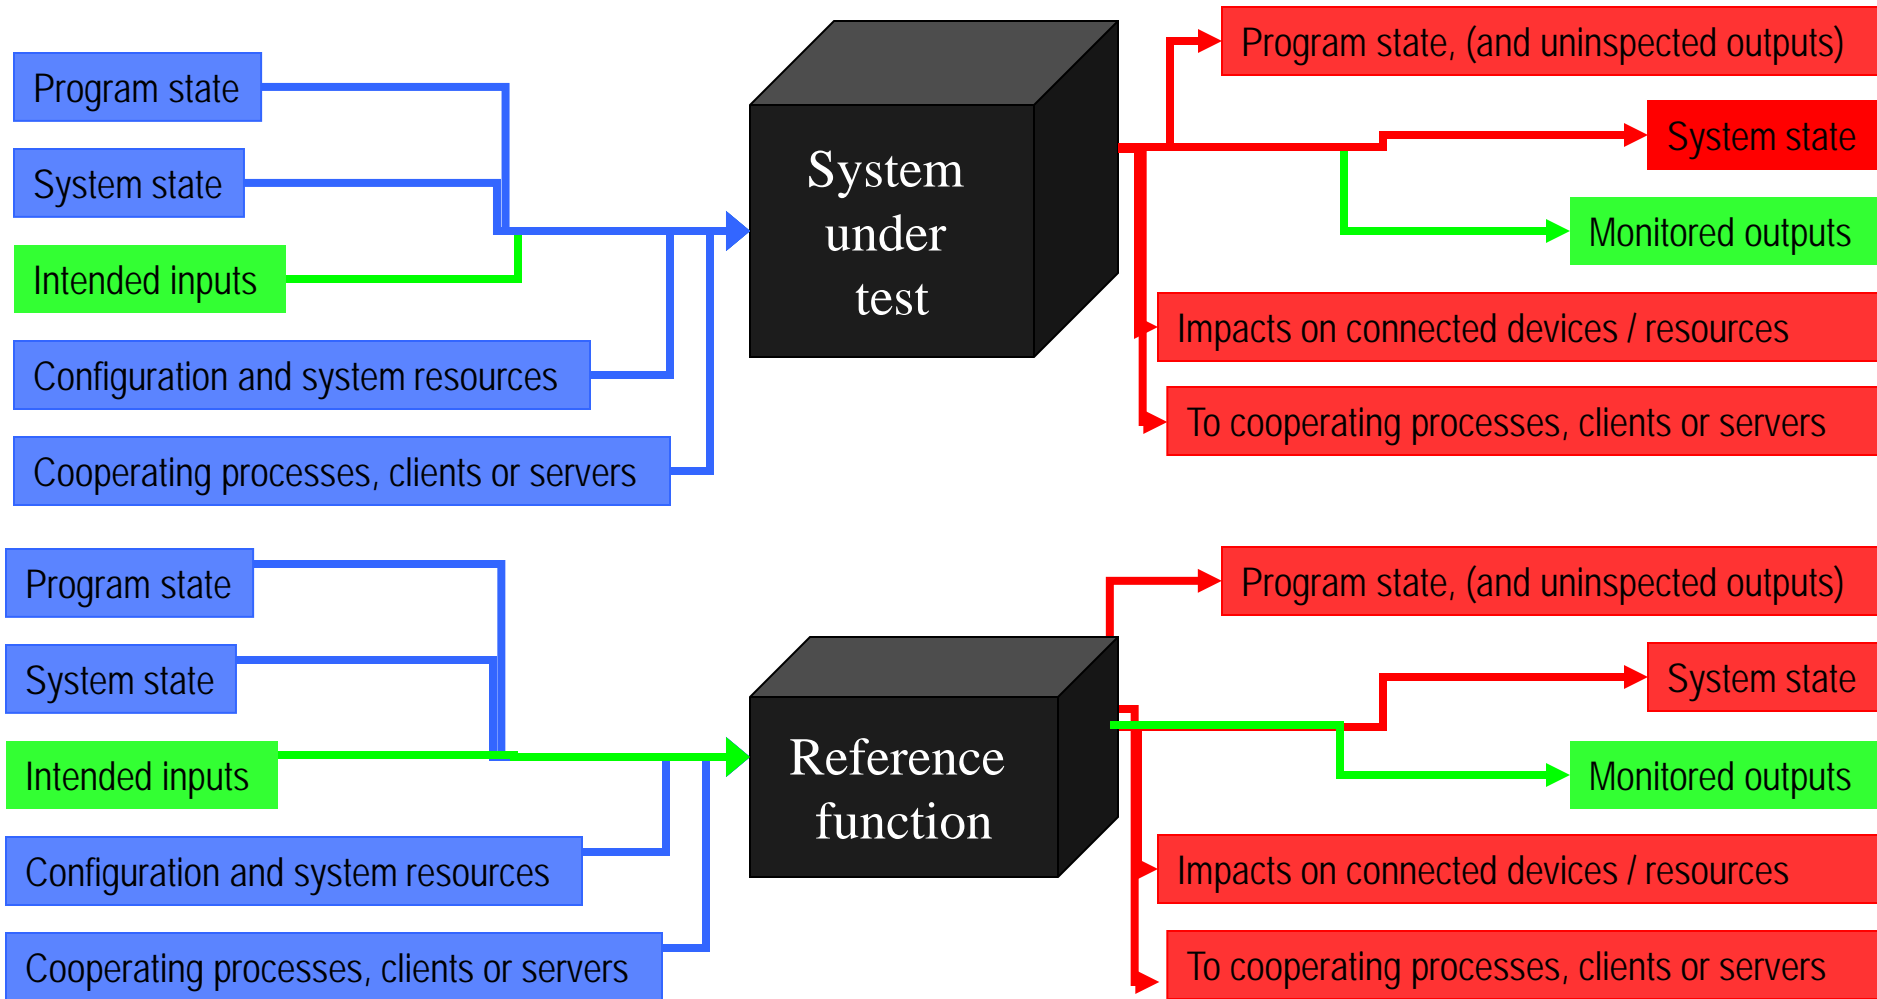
Program state

System state

Intended inputs

Configuration and system resources

Cooperating processes, clients or servers

System under test

Program state, (and uninspected outputs)

System state

Monitored outputs

Impacts on connected devices / resources

To cooperating processes, clients or servers

Program state

System state

Intended inputs

Configuration and system resources

Cooperating processes, clients or servers

Reference function

Program state, (and uninspected outputs)

System state

Monitored outputs

Impacts on connected devices / resources

To cooperating processes, clients or servers